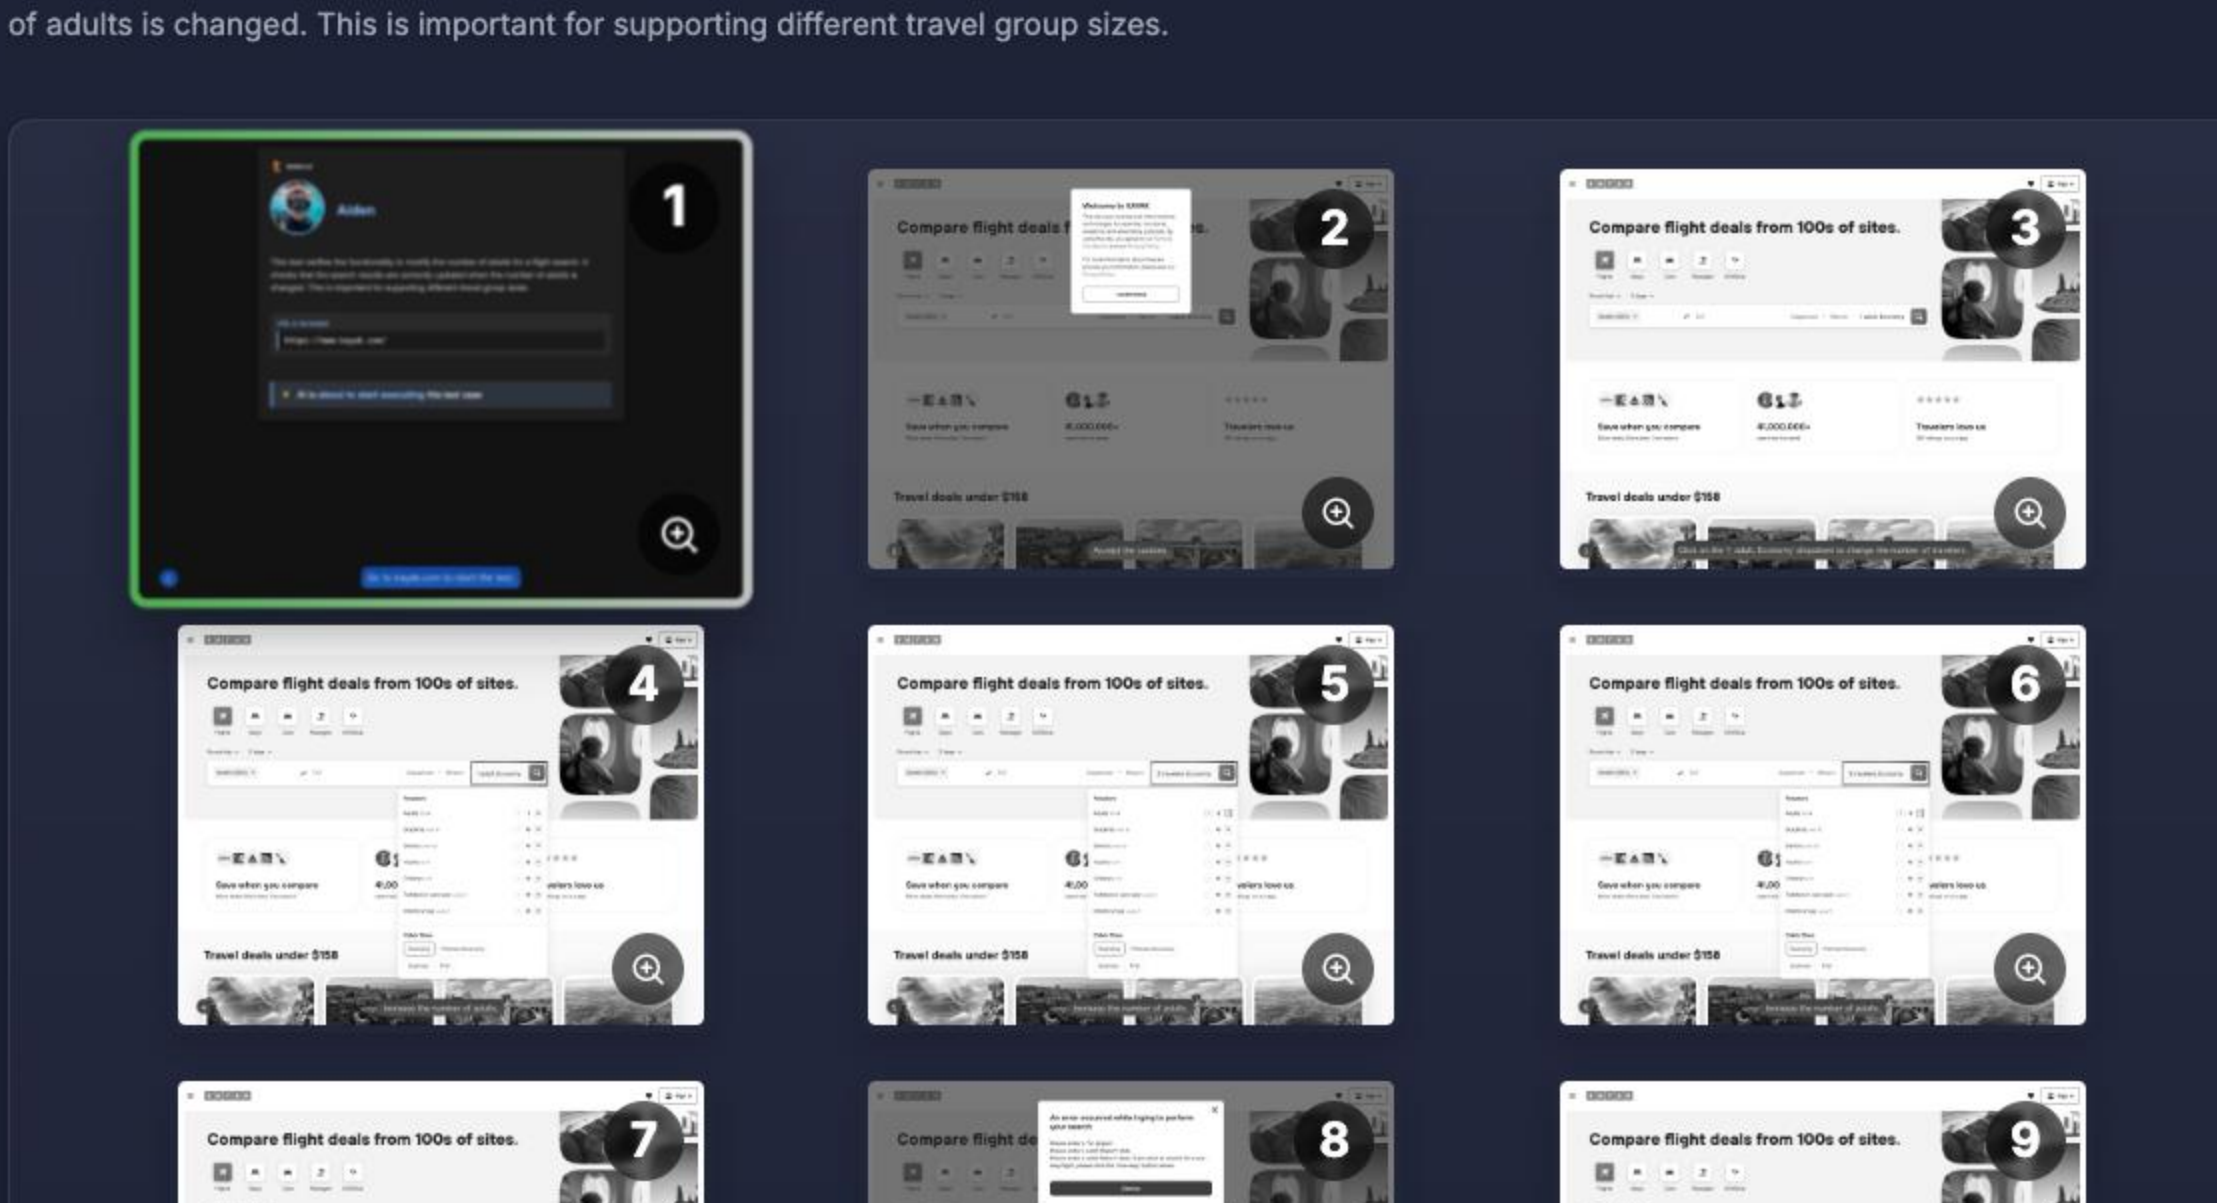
of adults is changed. This is important for supporting different travel group sizes.

1

Aiden

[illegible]

2

Compare flight deals f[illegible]s.

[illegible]

Travel deals under $158

3

Compare flight deals from 100s of sites.

Save when you compare

41,000,000+

Travelers love us

Travel deals under $158

4

Compare flight deals from 100s of sites.

Save when you compare

Travel deals under $158

5

Compare flight deals from 100s of sites.

Save when you compare

Travel deals under $158

6

Compare flight deals from 100s of sites.

Save when you compare

Travel deals under $158

7

Compare flight deals from 100s of sites.

8

Compare flight de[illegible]

An error occurred while trying to perform your search

9

Compare flight deals from 100s of sites.